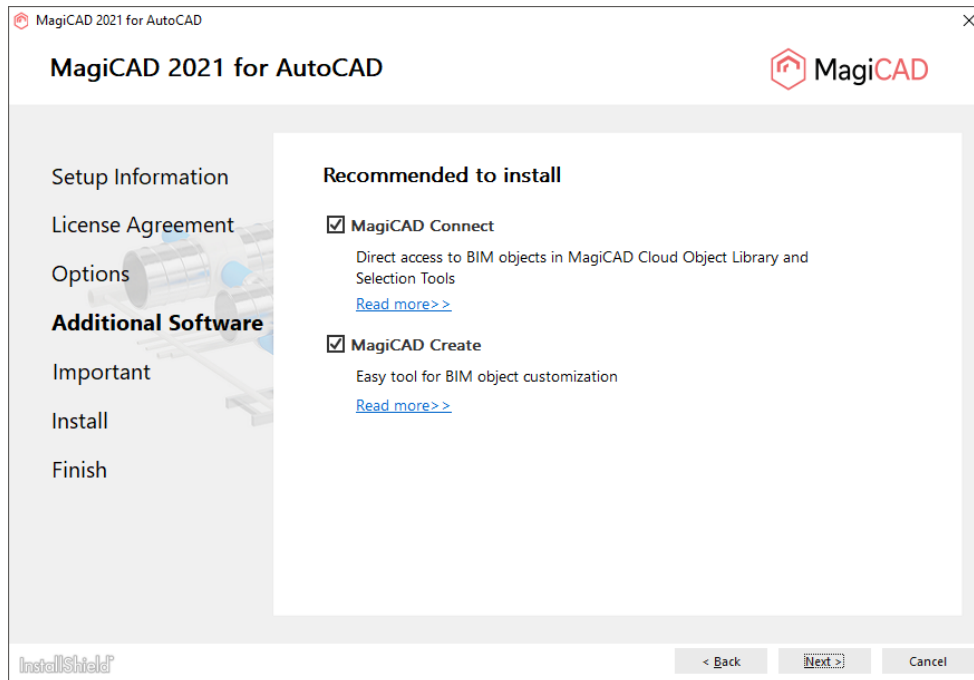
MagiCAD 2021 for AutoCAD

MagiCAD 2021 for AutoCAD

MagiCAD

Setup Information

License Agreement

Options

Additional Software

Important

Install

Finish

Recommended to install

☑ MagiCAD Connect

Direct access to BIM objects in MagiCAD Cloud Object Library and Selection Tools

Read more>>

☑ MagiCAD Create

Easy tool for BIM object customization

Read more>>

InstallShield

< Back

Next >

Cancel